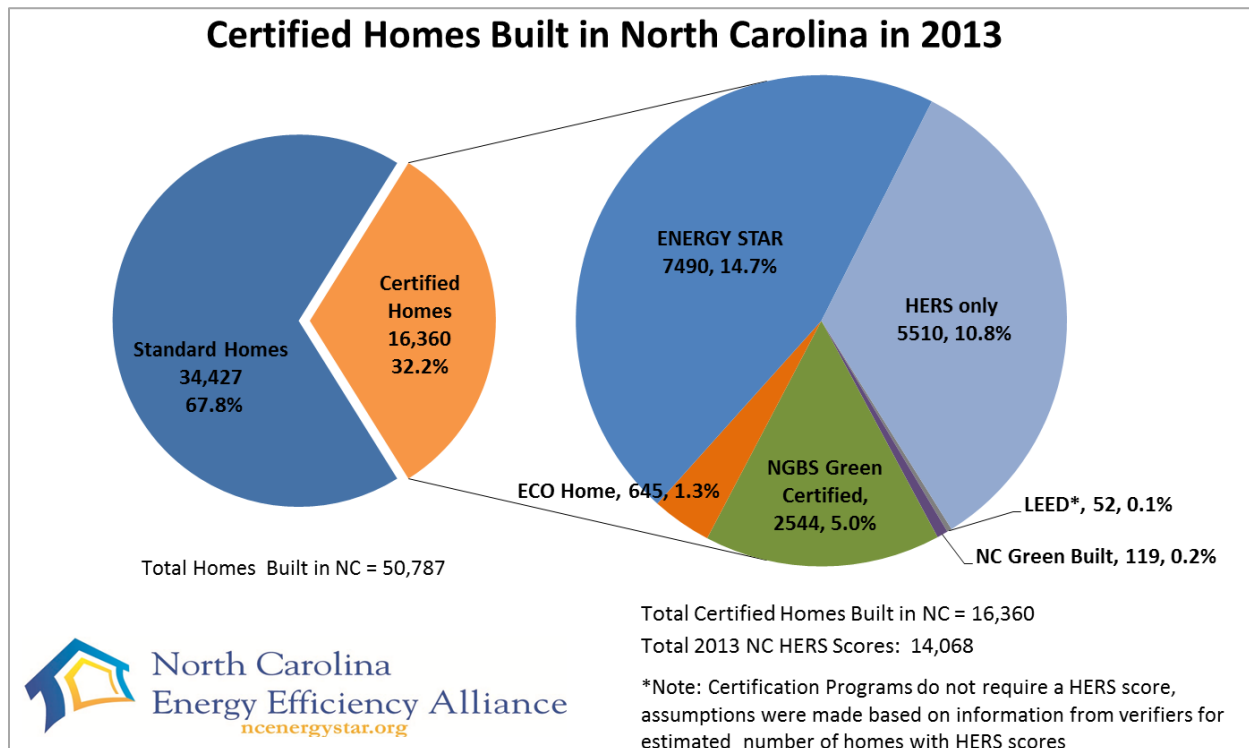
Certified Homes Built in North Carolina in 2013

Standard Homes
34,427
67.8%

Certified Homes
16,360
32.2%

ENERGY STAR
7490, 14.7%

HERS only
5510, 10.8%

NGBS Green Certified,
2544, 5.0%

ECO Home, 645, 1.3%

LEED*, 52, 0.1%

NC Green Built, 119, 0.2%

Total Homes Built in NC = 50,787

Total Certified Homes Built in NC = 16,360

Total 2013 NC HERS Scores: 14,068

*Note: Certification Programs do not require a HERS score, assumptions were made based on information from verifiers for estimated number of homes with HERS scores

North Carolina
Energy Efficiency Alliance
ncenergystar.org